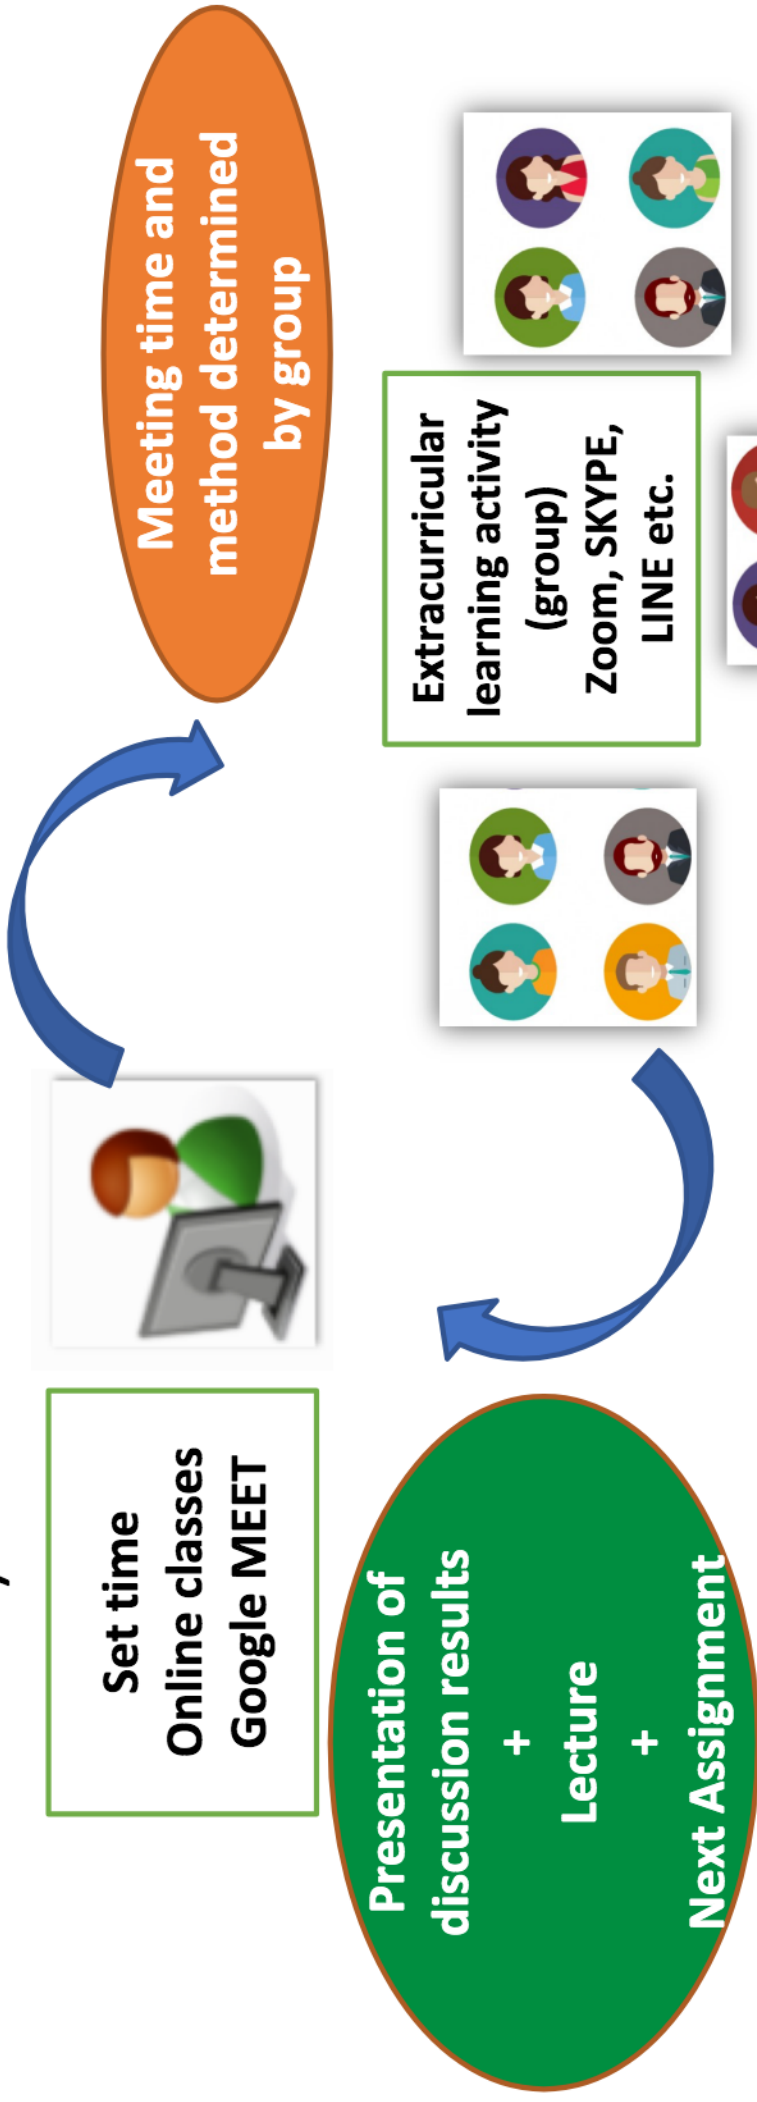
Set time
Online classes
Google MEET

Meeting time and method determined by group

Extracurricular learning activity (group)
Zoom, SKYPE, LINE etc.

Presentation of discussion results
+
Lecture
+
Next Assignment